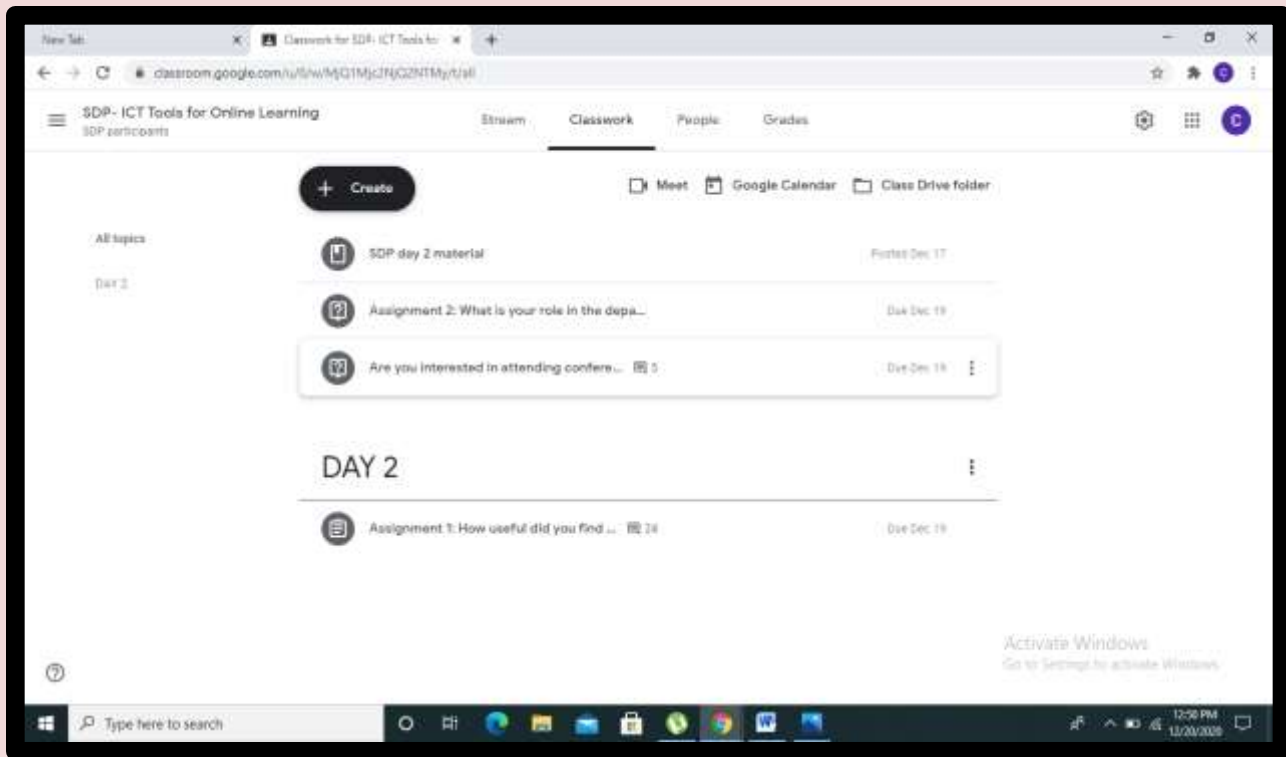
New Tab
Classwork for SDP- ICT Tools for
classroom.google.com/u/0/w/MjQ1Mjc2NjQ2NTMy/t/all

SDP- ICT Tools for Online Learning
SDP participants

Stream
Classwork
People
Grades

+ Create

Meet
Google Calendar
Class Drive folder

All topics
DAY 2

SDP day 2 material
Posted Dec 17

Assignment 2: What is your role in the depa...
Due Dec 19

Are you interested in attending confere... 5
Due Dec 19

DAY 2

Assignment 1: How useful did you find ... 24
Due Dec 19

Activate Windows
Go to Settings to activate Windows.

Type here to search

12:50 PM
12/20/2020